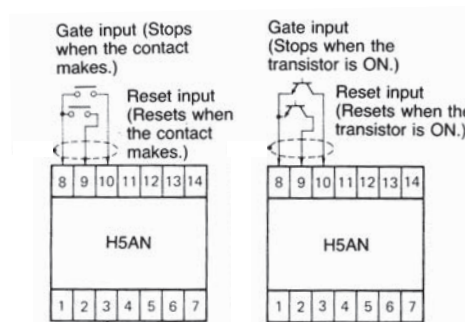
Gate input (Stops when the contact makes.)

Reset input (Resets when the contact makes.)

| 8 | 9 | 10 | 11 | 12 | 13 | 14 |
|---|---|---|---|---|---|---|

H5AN

| 1 | 2 | 3 | 4 | 5 | 6 | 7 |
|---|---|---|---|---|---|---|

Gate input (Stops when the transistor is ON.)

Reset input (Resets when the transistor is ON.)

| 8 | 9 | 10 | 11 | 12 | 13 | 14 |
|---|---|---|---|---|---|---|

H5AN

| 1 | 2 | 3 | 4 | 5 | 6 | 7 |
|---|---|---|---|---|---|---|